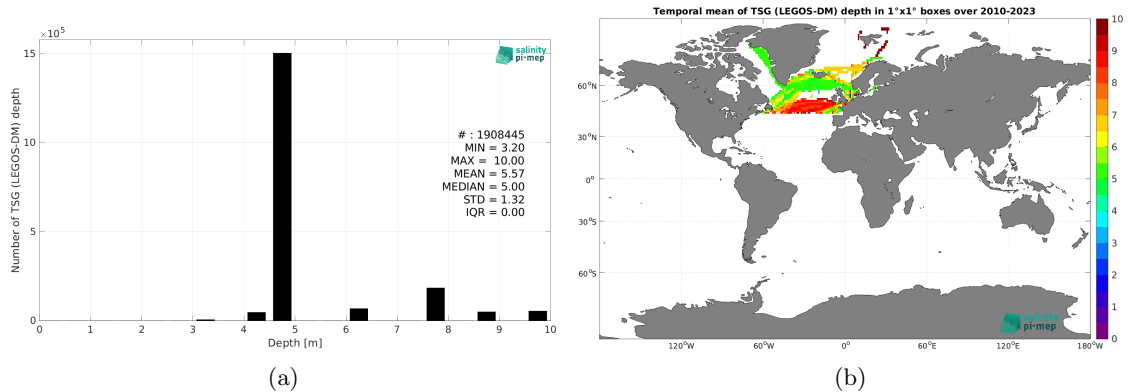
$\times10^5$

salinity pi-mep

Number of TSG (LEGOS-DM) depth

15

10

5

0

# : 1908445
MIN = 3.20
MAX = 10.00
MEAN = 5.57
MEDIAN = 5.00
STD = 1.32
IQR = 0.00

0 1 2 3 4 5 6 7 8 9 10

Depth [m]

(a)

Temporal mean of TSG (LEGOS-DM) depth in 1°x1° boxes over 2010-2023

60°N

30°N

0°

30°S

60°S

120°W 60°W 0° 60°E 120°E 180°W

salinity pi-mep

10
9
8
7
6
5
4
3
2
1
0

(b)